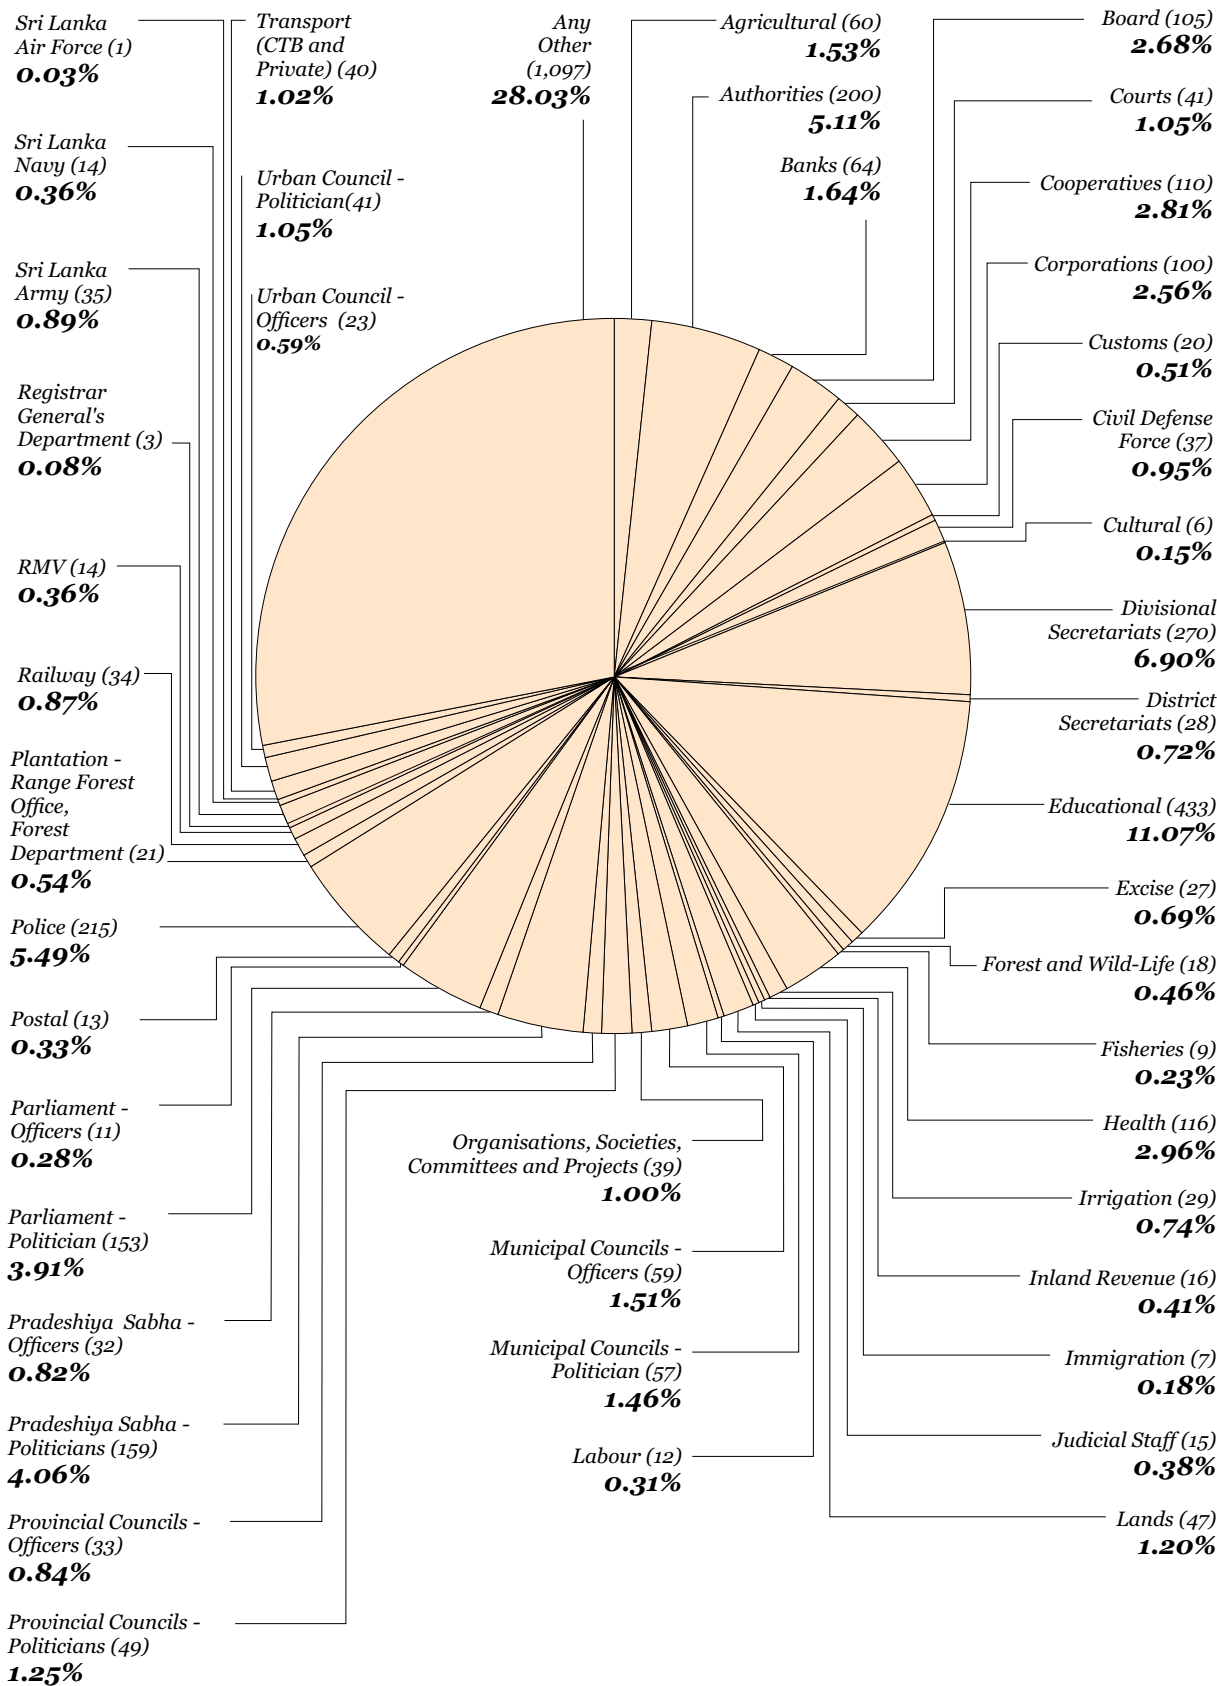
Sri Lanka Air Force (1)
0.03%

Transport (CTB and Private) (40)
1.02%

Any Other (1,097)
28.03%

Agricultural (60)
1.53%

Board (105)
2.68%

Authorities (200)
5.11%

Courts (41)
1.05%

Sri Lanka Navy (14)
0.36%

Banks (64)
1.64%

Urban Council - Politician(41)
1.05%

Cooperatives (110)
2.81%

Sri Lanka Army (35)
0.89%

Corporations (100)
2.56%

Urban Council - Officers (23)
0.59%

Customs (20)
0.51%

Registrar General's Department (3)
0.08%

Civil Defense Force (37)
0.95%

Cultural (6)
0.15%

RMV (14)
0.36%

Divisional Secretariats (270)
6.90%

Railway (34)
0.87%

District Secretariats (28)
0.72%

Plantation - Range Forest Office, Forest Department (21)
0.54%

Educational (433)
11.07%

Police (215)
5.49%

Excise (27)
0.69%

Forest and Wild-Life (18)
0.46%

Postal (13)
0.33%

Fisheries (9)
0.23%

Parliament - Officers (11)
0.28%

Health (116)
2.96%

Organisations, Societies, Committees and Projects (39)
1.00%

Irrigation (29)
0.74%

Parliament - Politician (153)
3.91%

Municipal Councils - Officers (59)
1.51%

Inland Revenue (16)
0.41%

Pradeshiya Sabha - Officers (32)
0.82%

Municipal Councils - Politician (57)
1.46%

Immigration (7)
0.18%

Pradeshiya Sabha - Politicians (159)
4.06%

Judicial Staff (15)
0.38%

Labour (12)
0.31%

Provincial Councils - Officers (33)
0.84%

Lands (47)
1.20%

Provincial Councils - Politicians (49)
1.25%